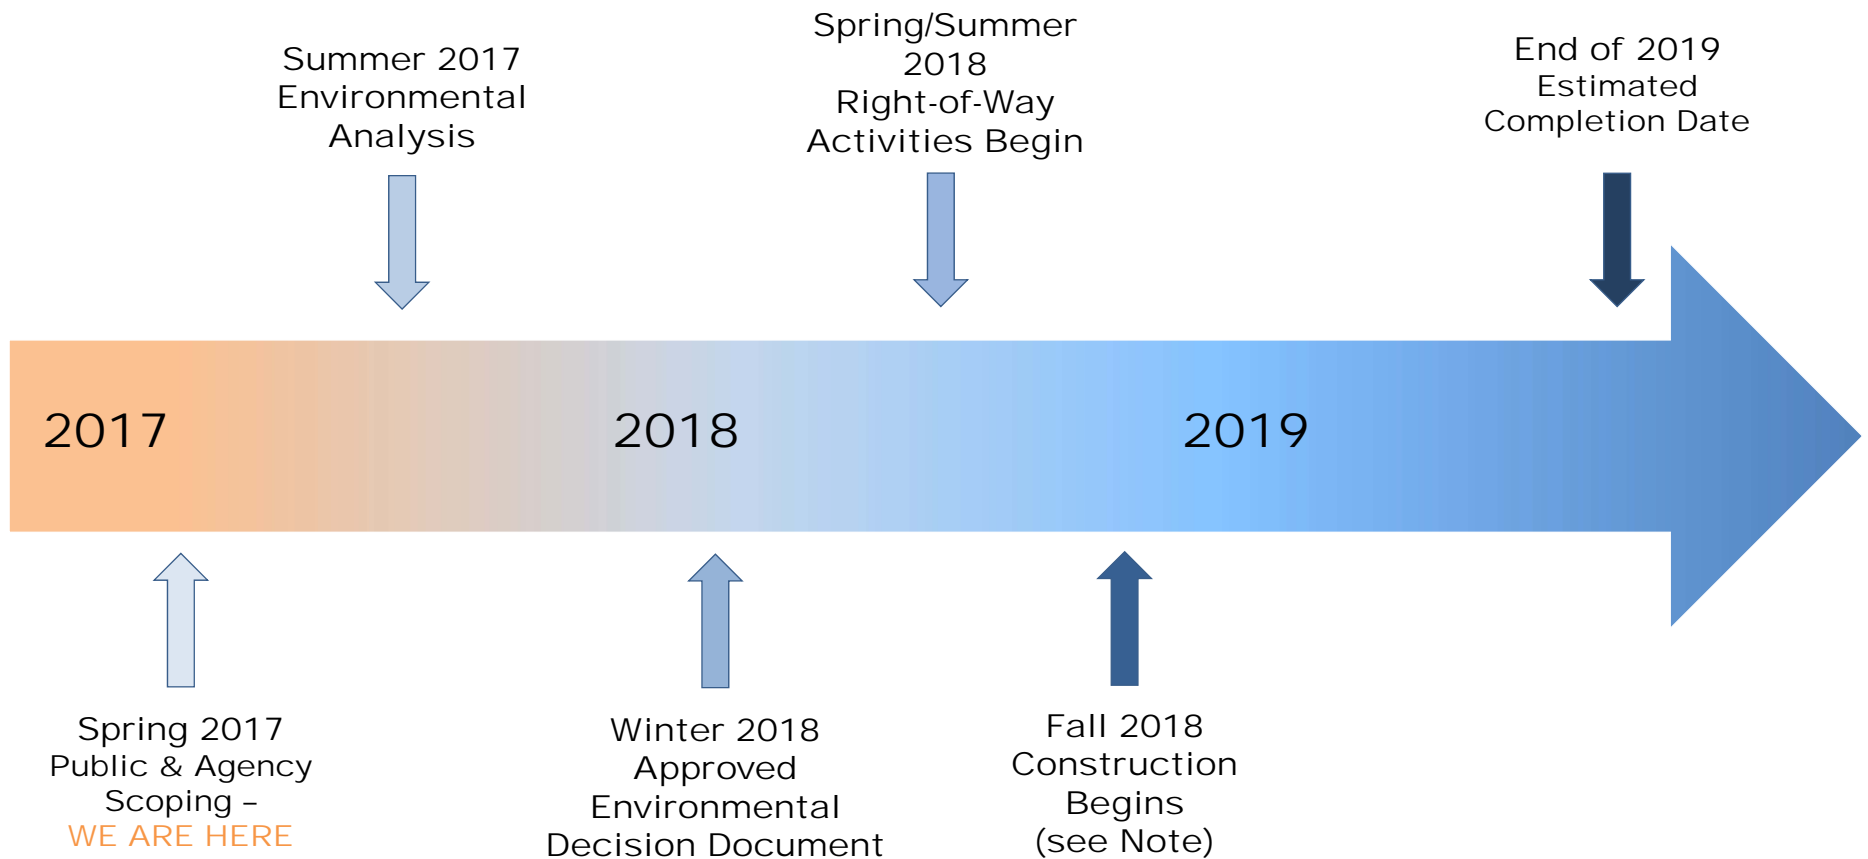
Summer 2017
Environmental
Analysis

Spring/Summer
2018
Right-of-Way
Activities Begin

End of 2019
Estimated
Completion Date

2017

2018

2019

Spring 2017
Public & Agency
Scoping –
WE ARE HERE

Winter 2018
Approved
Environmental
Decision Document

Fall 2018
Construction
Begins
(see Note)